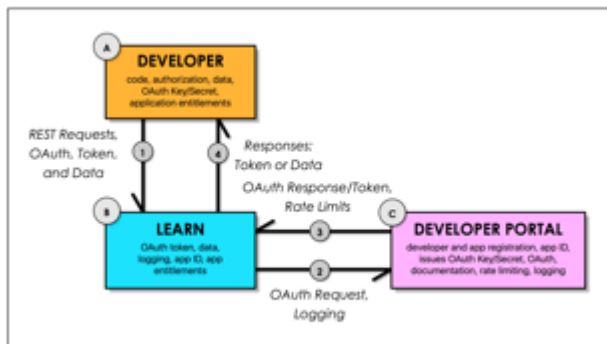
A
DEVELOPER
code, authorization, data, OAuth Key/Secret, application entitlements

REST Requests, OAuth, Token, and Data

1

4

Responses: Token or Data

OAuth Response/Token, Rate Limits

B
LEARN
OAuth token, data, logging, app ID, app entitlements

3

2

C
DEVELOPER PORTAL
developer and app registration, app ID, issues OAuth Key/Secret, OAuth, documentation, rate limiting, logging

OAuth Request, Logging